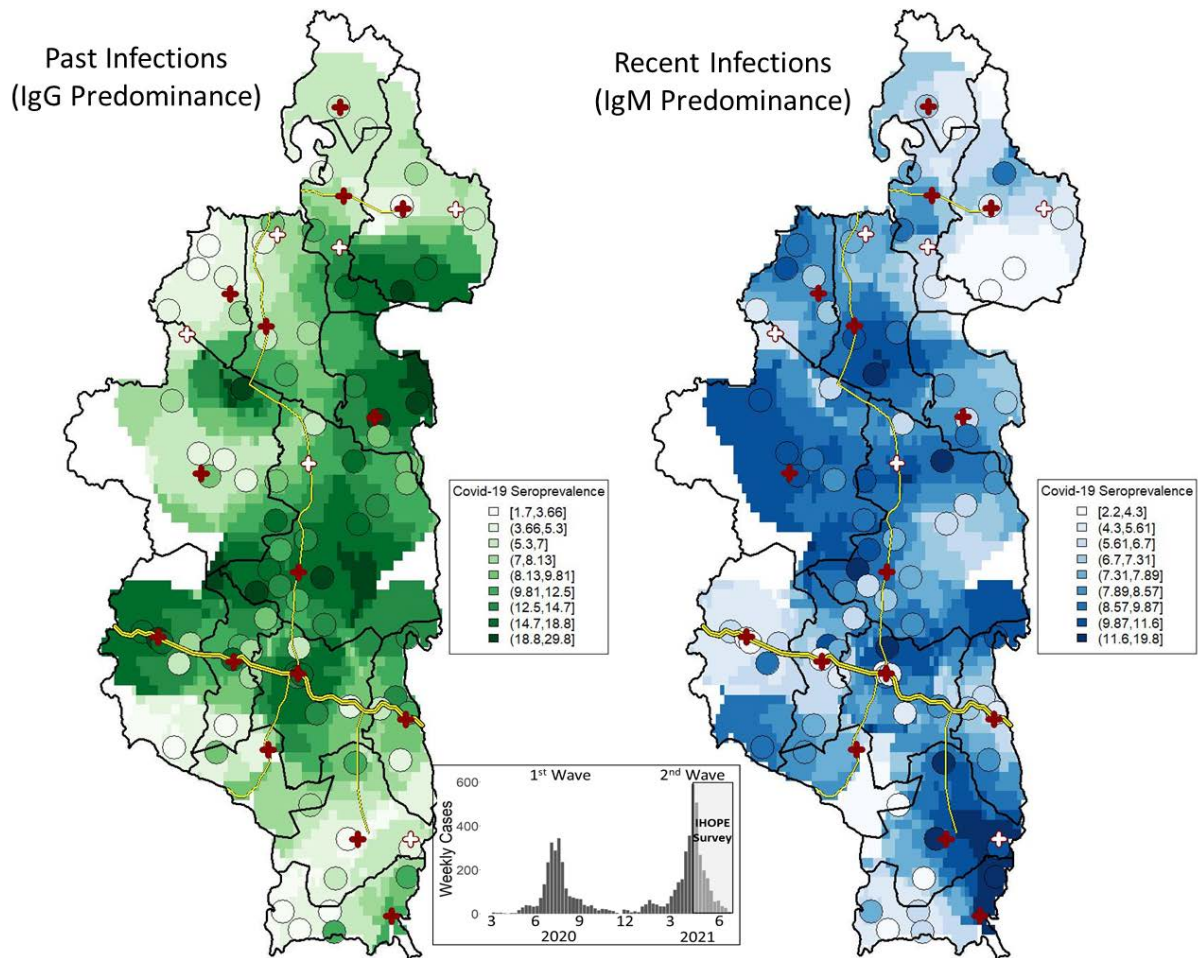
Past Infections
(IgG Predominance)

Recent Infections
(IgM Predominance)

Covid-19 Seroprevalence
[1.7,3.66]
(3.66,5.3]
(5.3,7]
(7,8.13]
(8.13,9.81]
(9.81,12.5]
(12.5,14.7]
(14.7,18.8]
(18.8,29.8]

Covid-19 Seroprevalence
[2.2,4.3]
(4.3,5.61]
(5.61,6.7]
(6.7,7.31]
(7.31,7.89]
(7.89,8.57]
(8.57,9.87]
(9.87,11.6]
(11.6,19.8]

1$^{st}$ Wave
2$^{nd}$ Wave
IHOPE Survey
Weekly Cases
600
400
200
0
3
6
9
12
3
6
2020
2021